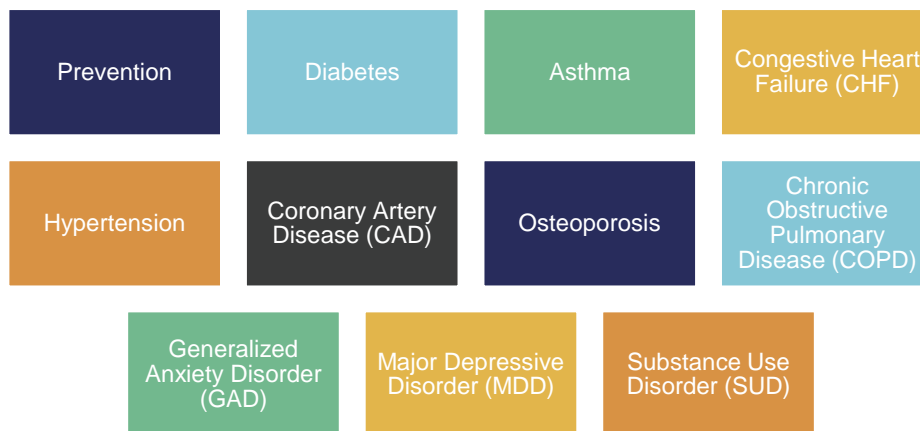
Prevention

Diabetes

Asthma

Congestive Heart Failure (CHF)

Hypertension

Coronary Artery Disease (CAD)

Osteoporosis

Chronic Obstructive Pulmonary Disease (COPD)

Generalized Anxiety Disorder (GAD)

Major Depressive Disorder (MDD)

Substance Use Disorder (SUD)